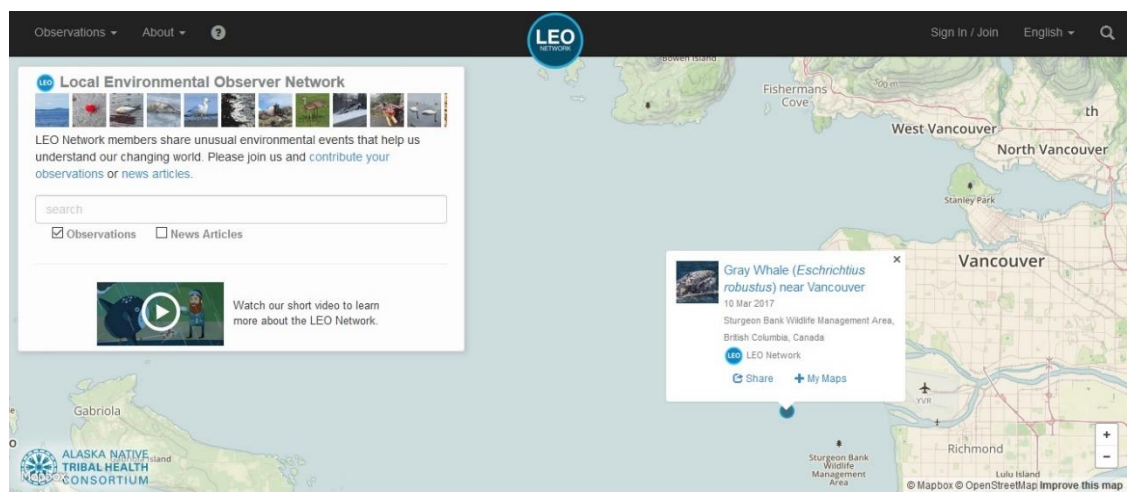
Observations ▾ About ▾ ?

LEO NETWORK

Sign In / Join English ▾

Bowen Island

Fishermans Cove

West Vancouver

North Vancouver

Stanley Park

Vancouver

LEO Local Environmental Observer Network

LEO Network members share unusual environmental events that help us understand our changing world. Please join us and contribute your observations or news articles.

search

☑ Observations ☐ News Articles

Watch our short video to learn more about the LEO Network.

Gray Whale (*Eschrichtius robustus*) near Vancouver
10 Mar 2017
Sturgeon Bank Wildlife Management Area, British Columbia, Canada
LEO LEO Network
Share + My Maps

YVR

Gabriola

ALASKA NATIVE TRIBAL HEALTH CONSORTIUM

Sturgeon Bank Wildlife Management Area

Richmond

Lulu Island

+
-

© Mapbox © OpenStreetMap Improve this map